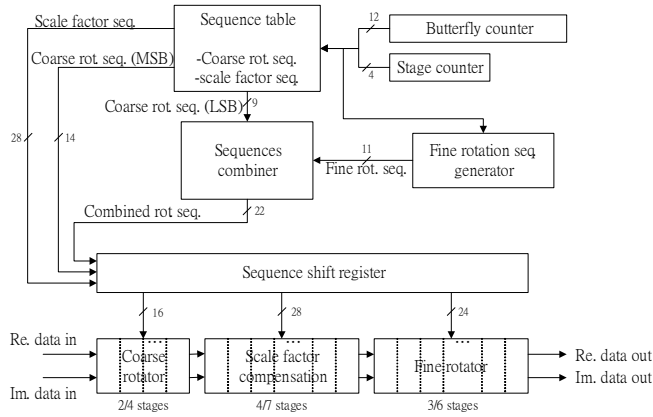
Scale factor seq.

Sequence table

-Coarse rot. seq.
-scale factor seq.

12

Butterfly counter

4

Stage counter

Coarse rot. seq. (MSB)

Coarse rot. seq. (LSB)

9

28

14

Sequences combiner

11

Fine rot. seq.

Fine rotation seq. generator

Combined rot seq.

22

Sequence shift register

16

28

24

Re. data in

Im. data in

Coarse rotator

Scale factor compensation

Fine rotator

Re. data out

Im. data out

2/4 stages

4/7 stages

3/6 stages